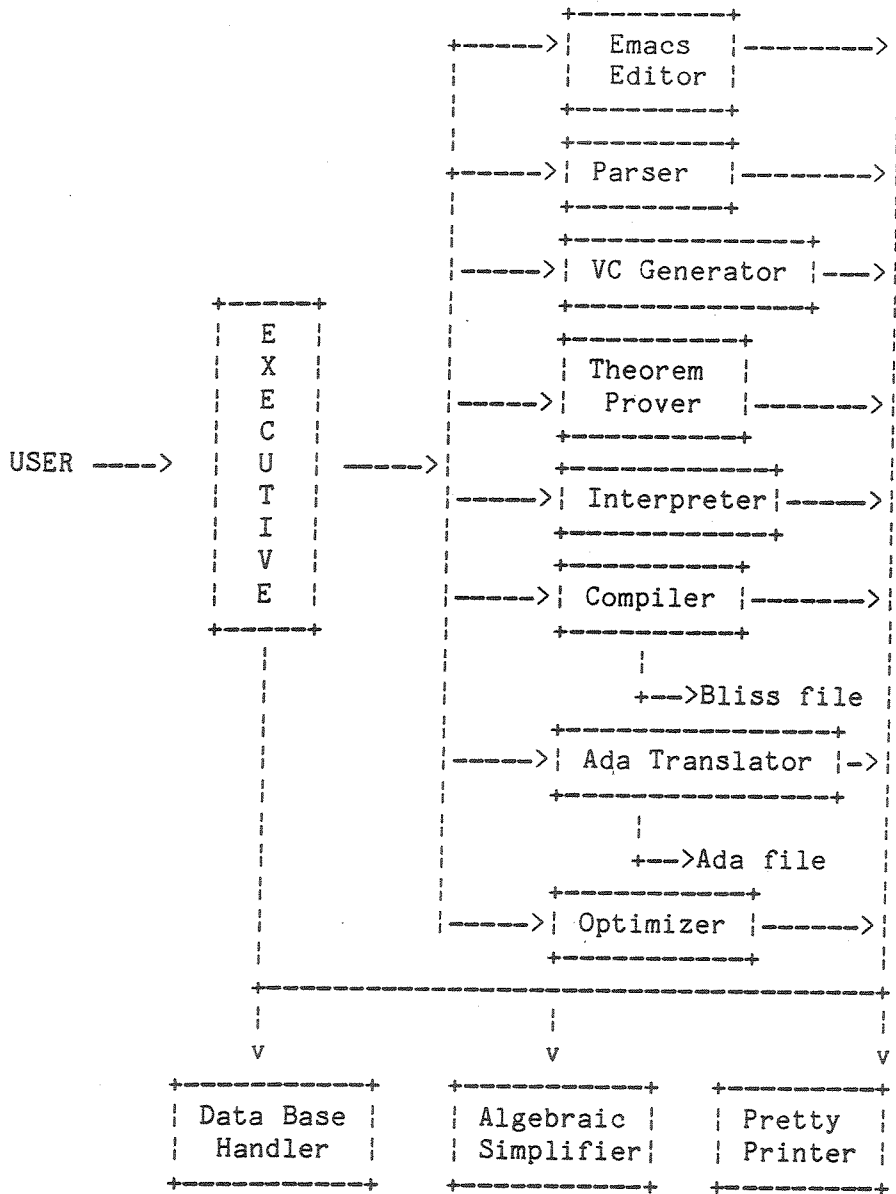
Emacs Editor

Parser

VC Generator

E X E C U T I V E

Theorem Prover

USER ---->

Interpreter

Compiler

+-->Bliss file

Ada Translator

+-->Ada file

Optimizer

v

v

v

Data Base Handler

Algebraic Simplifier

Pretty Printer